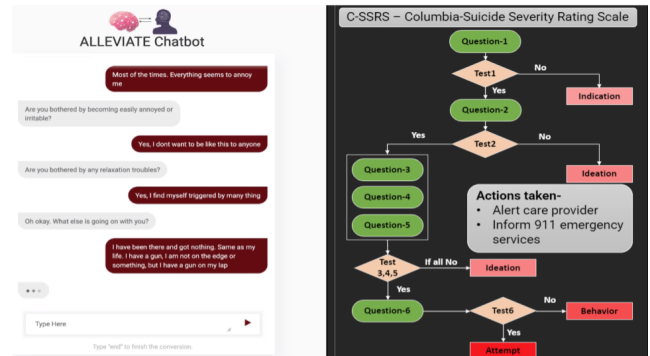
ALLEVIATE Chatbot

Most of the times. Everything seems to annoy me

Are you bothered by becoming easily annoyed or irritable?

Yes, I dont want to be like this to anyone

Are you bothered by any relaxation troubles?

Yes, I find myself triggered by many thing

Oh okay. What else is going on with you?

I have been there and got nothing. Same as my life. I have a gun, I am not on the edge or something, but I have a gun on my lap

Type Here

Type "end" to finish the conversion.

C-SSRS – Columbia-Suicide Severity Rating Scale

Question-1

Test1

No

Yes

Indication

Question-2

Yes

Test2

No

Question-3

Question-4

Question-5

Ideation

Actions taken-
• Alert care provider
• Inform 911 emergency services

Test 3,4,5

If all No

Ideation

Yes

Question-6

Test6

No

Behavior

Yes

Attempt